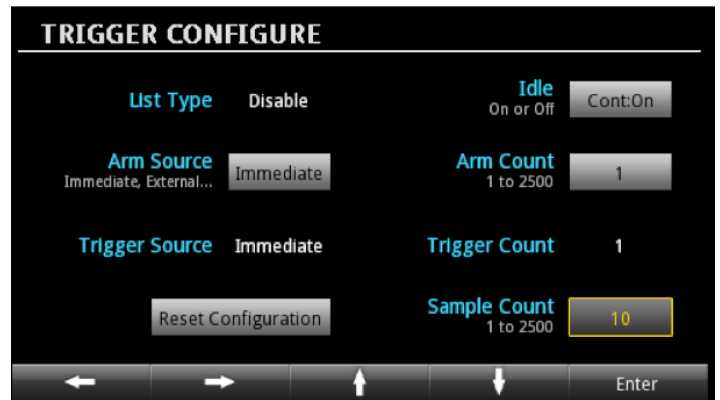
TRIGGER CONFIGURE

List Type Disable

Idle
On or Off
Cont:On

Arm Source
Immediate, External...
Immediate

Arm Count
1 to 2500
1

Trigger Source Immediate

Trigger Count 1

Reset Configuration

Sample Count
1 to 2500
10

Enter